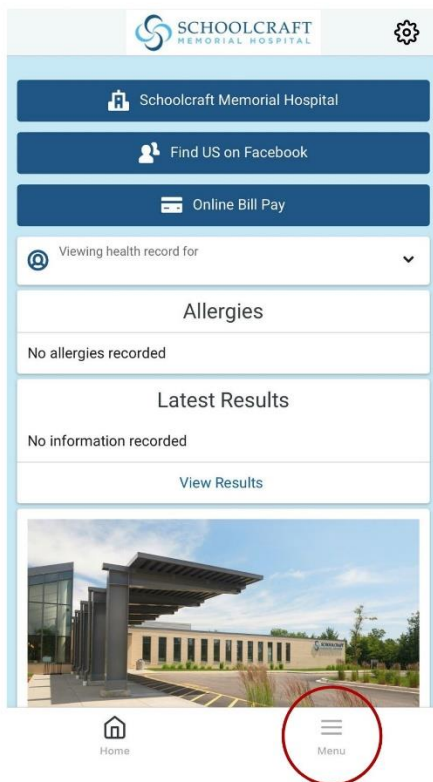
SCHOOLCRAFT
MEMORIAL HOSPITAL

Schoolcraft Memorial Hospital

Find US on Facebook

Online Bill Pay

Viewing health record for

Allergies

No allergies recorded

Latest Results

No information recorded

View Results

Home

Menu